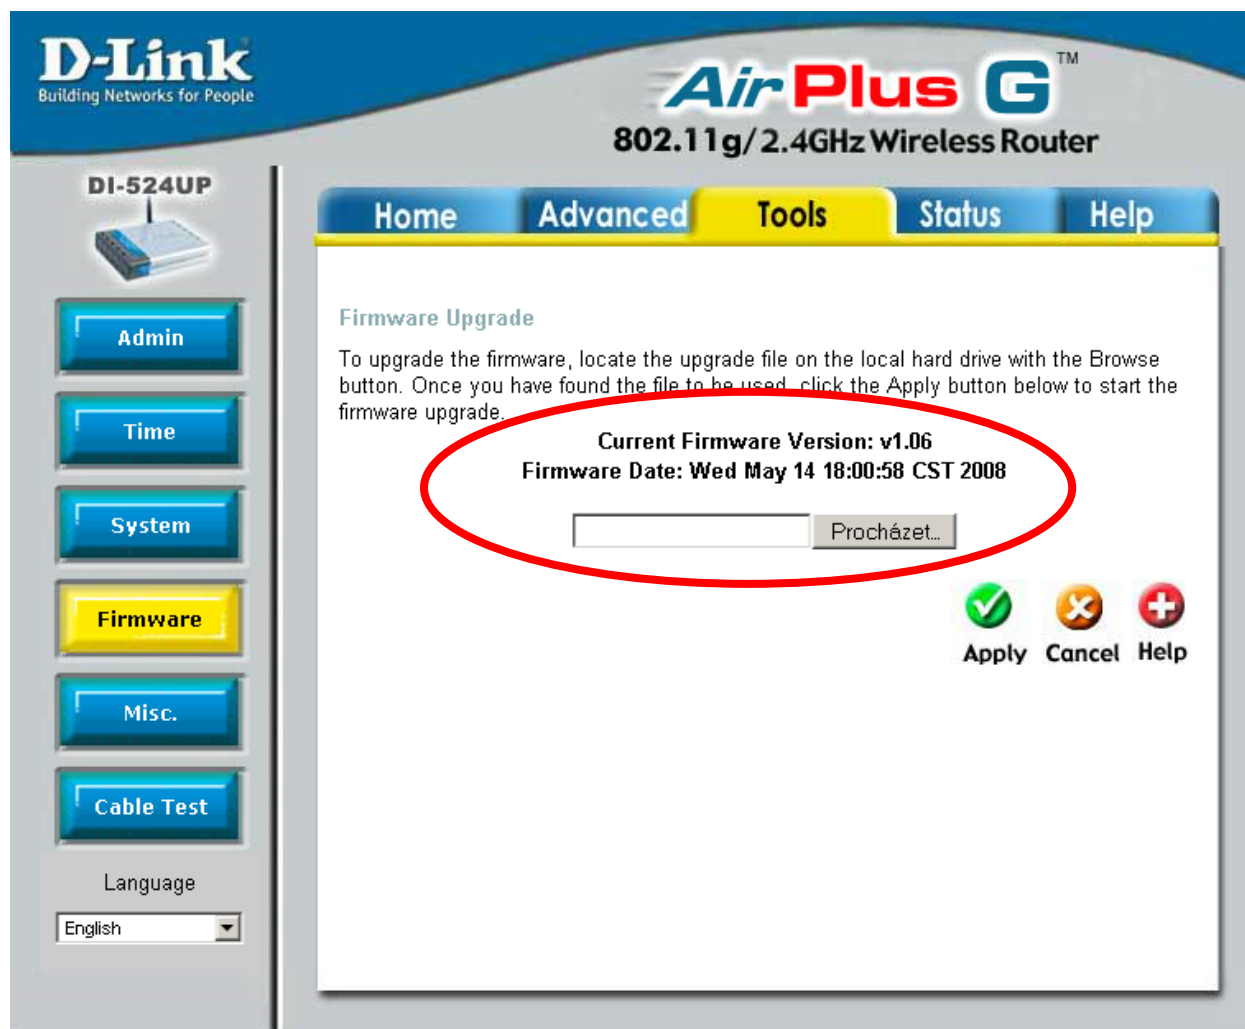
D-Link
Building Networks for People

AirPlus G™
802.11g/2.4GHz Wireless Router

DI-524UP

Admin
Time
System
Firmware
Misc.
Cable Test

Language
English

Home Advanced Tools Status Help

Firmware Upgrade

To upgrade the firmware, locate the upgrade file on the local hard drive with the Browse button. Once you have found the file to be used, click the Apply button below to start the firmware upgrade.

Current Firmware Version: v1.06
Firmware Date: Wed May 14 18:00:58 CST 2008

Procházet...

Apply Cancel Help